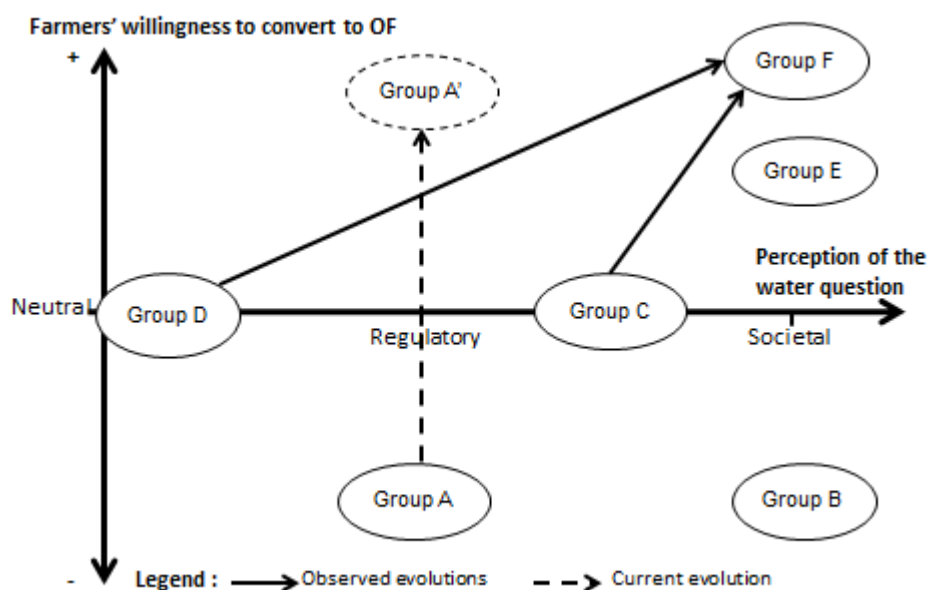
Farmers' willingness to convert to OF

+

Group A'

Group F

Group E

Perception of the water question

Neutral

Group D

Regulatory

Group C

Societal

Group A

Group B

-

Legend : Observed evolutions Current evolution